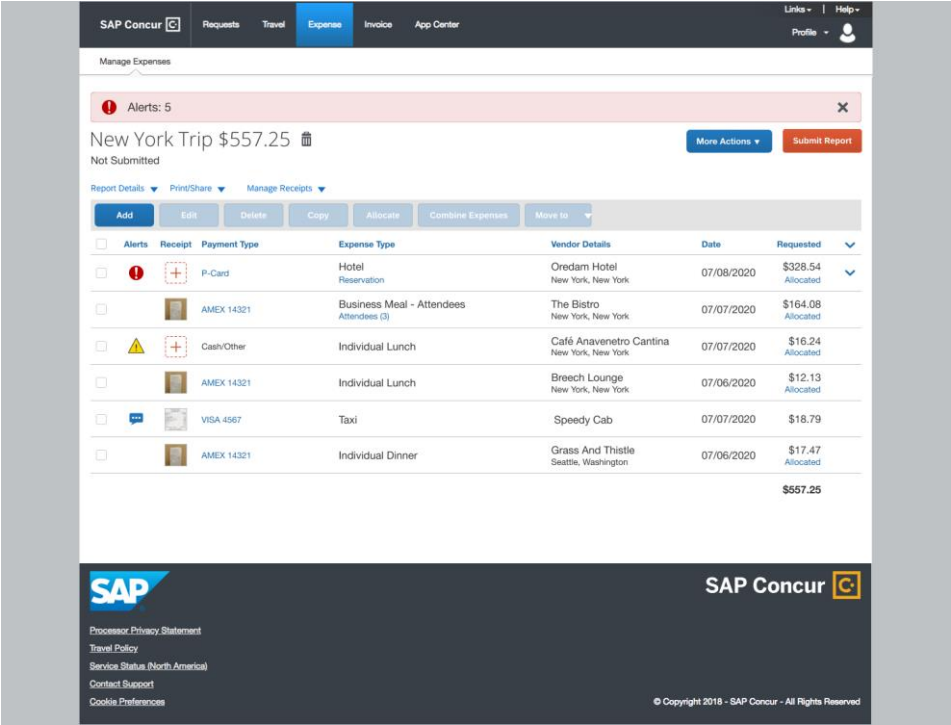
SAP Concur C Requests Travel Expense Invoice App Center

Links ▾ | Help ▾

Profile ▾

Manage Expenses

Alerts: 5 ✕

New York Trip $557.25

Not Submitted

More Actions ▾ Submit Report

Report Details ▾ Print/Share ▾ Manage Receipts ▾

Add Edit Delete Copy Allocate Combine Expenses Move to ▾

| | Alerts | Receipt | Payment Type | Expense Type | Vendor Details | Date | Requested |
|---|---|---|---|---|---|---|---|
| | | | P-Card | Hotel Reservation | Oredam Hotel New York, New York | 07/08/2020 | $328.54 Allocated |
| | | | AMEX 14321 | Business Meal - Attendees Attendees (3) | The Bistro New York, New York | 07/07/2020 | $164.08 Allocated |
| | | | Cash/Other | Individual Lunch | Café Anavenetro Cantina New York, New York | 07/07/2020 | $16.24 Allocated |
| | | | AMEX 14321 | Individual Lunch | Breech Lounge New York, New York | 07/06/2020 | $12.13 Allocated |
| | | | VISA 4567 | Taxi | Speedy Cab | 07/07/2020 | $18.79 |
| | | | AMEX 14321 | Individual Dinner | Grass And Thistle Seattle, Washington | 07/06/2020 | $17.47 Allocated |
| | | | | | | | $557.25 |

SAP

SAP Concur C

Processor Privacy Statement
Travel Policy
Service Status (North America)
Contact Support
Cookie Preferences

© Copyright 2018 - SAP Concur - All Rights Reserved